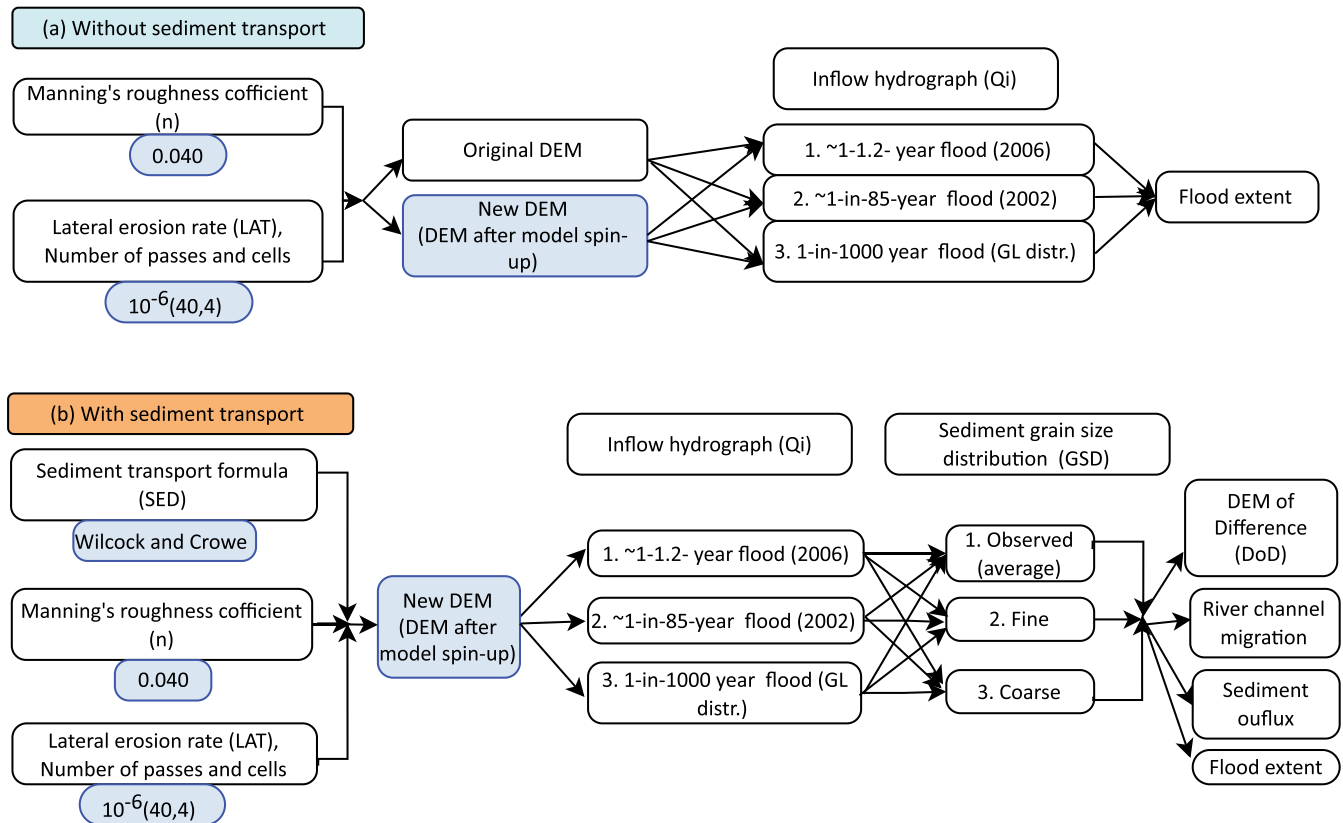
(a) Without sediment transport

Manning's roughness cofficient (n)

0.040

Lateral erosion rate (LAT), Number of passes and cells

$10^{-6}$(40,4)

Original DEM

New DEM (DEM after model spin-up)

Inflow hydrograph (Qi)

1. ~1-1.2- year flood (2006)

2. ~1-in-85-year flood (2002)

3. 1-in-1000 year flood (GL distr.)

Flood extent

(b) With sediment transport

Sediment transport formula (SED)

Wilcock and Crowe

Manning's roughness cofficient (n)

0.040

Lateral erosion rate (LAT), Number of passes and cells

$10^{-6}$(40,4)

New DEM (DEM after model spin-up)

Inflow hydrograph (Qi)

1. ~1-1.2- year flood (2006)

2. ~1-in-85-year flood (2002)

3. 1-in-1000 year flood (GL distr.)

Sediment grain size distribution (GSD)

1. Observed (average)

2. Fine

3. Coarse

DEM of Difference (DoD)

River channel migration

Sediment ouflux

Flood extent